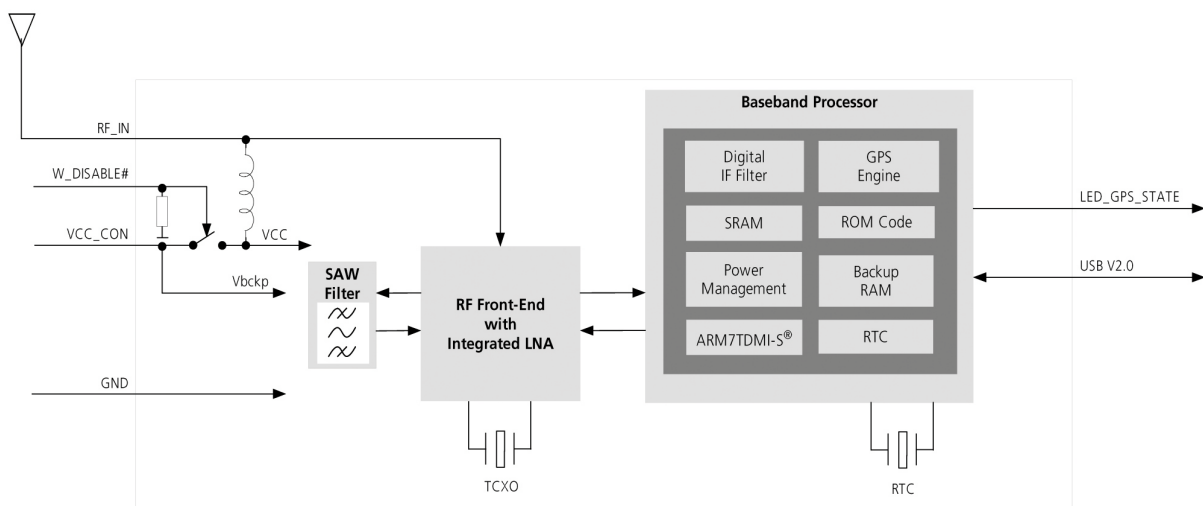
RF_IN

W_DISABLE#

VCC_CON

VCC

Vbckp

GND

SAW Filter

RF Front-End with Integrated LNA

TCXO

Baseband Processor

Digital IF Filter

GPS Engine

SRAM

ROM Code

Power Management

Backup RAM

ARM7TDMI-S®

RTC

RTC

LED_GPS_STATE

USB V2.0